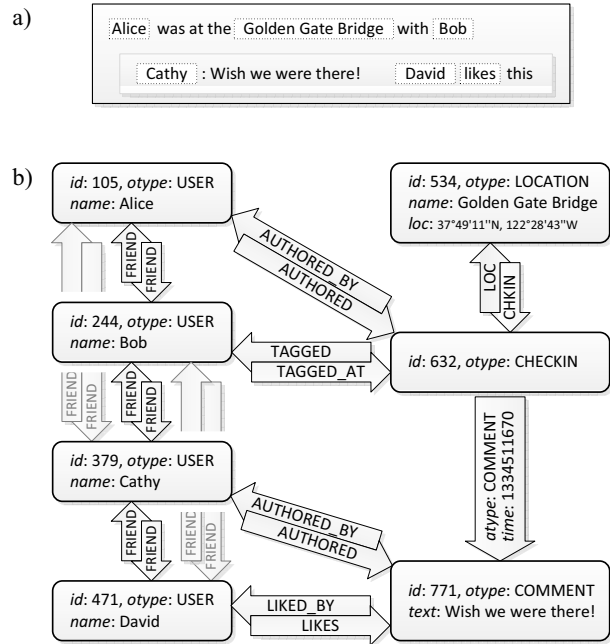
a)

Alice was at the Golden Gate Bridge with Bob

Cathy : Wish we were there! David likes this

b)

*id*: 105, *otype*: USER
*name*: Alice

*id*: 534, *otype*: LOCATION
*name*: Golden Gate Bridge
*loc*: 37°49'11"N, 122°28'43"W

FRIEND
FRIEND

AUTHORED_BY
AUTHORED

LOC
CHKIN

*id*: 244, *otype*: USER
*name*: Bob

TAGGED
TAGGED_AT

*id*: 632, *otype*: CHECKIN

FRIEND
FRIEND

FRIEND
FRIEND

*atype*: COMMENT
*time*: 1334511670

*id*: 379, *otype*: USER
*name*: Cathy

AUTHORED_BY
AUTHORED

FRIEND
FRIEND

FRIEND
FRIEND

*id*: 471, *otype*: USER
*name*: David

LIKED_BY
LIKES

*id*: 771, *otype*: COMMENT
*text*: Wish we were there!